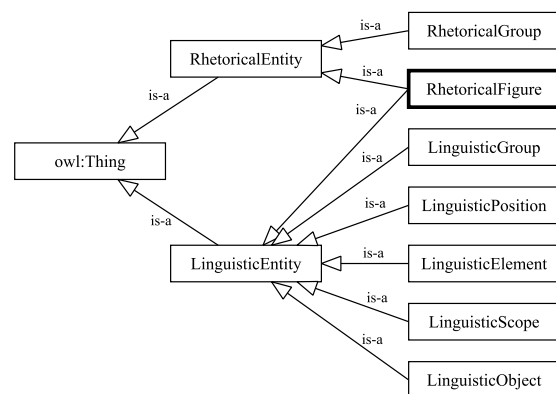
RhetoricalGroup

is-a

RhetoricalEntity

is-a

RhetoricalFigure

is-a

is-a

owl:Thing

is-a

LinguisticGroup

is-a

is-a

LinguisticPosition

is-a

LinguisticEntity

is-a

LinguisticElement

is-a

LinguisticScope

is-a

LinguisticObject